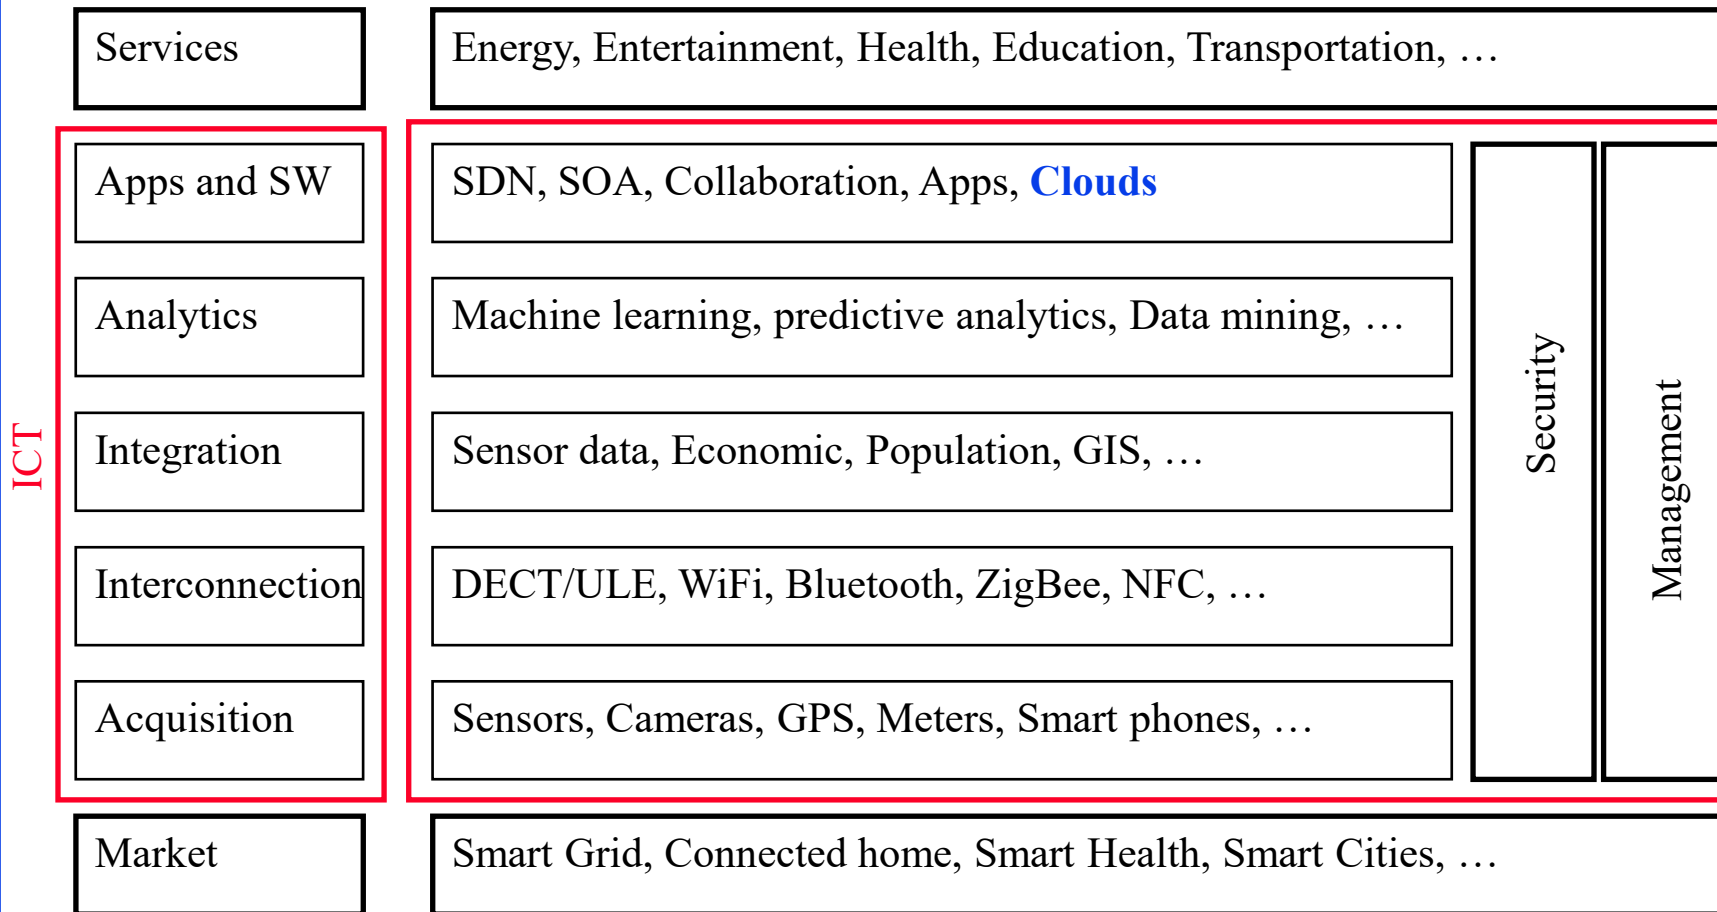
Services

Energy, Entertainment, Health, Education, Transportation, …

ICT

Apps and SW

SDN, SOA, Collaboration, Apps, Clouds

Analytics

Machine learning, predictive analytics, Data mining, …

Integration

Sensor data, Economic, Population, GIS, …

Interconnection

DECT/ULE, WiFi, Bluetooth, ZigBee, NFC, …

Acquisition

Sensors, Cameras, GPS, Meters, Smart phones, …

Security

Management

Market

Smart Grid, Connected home, Smart Health, Smart Cities, …